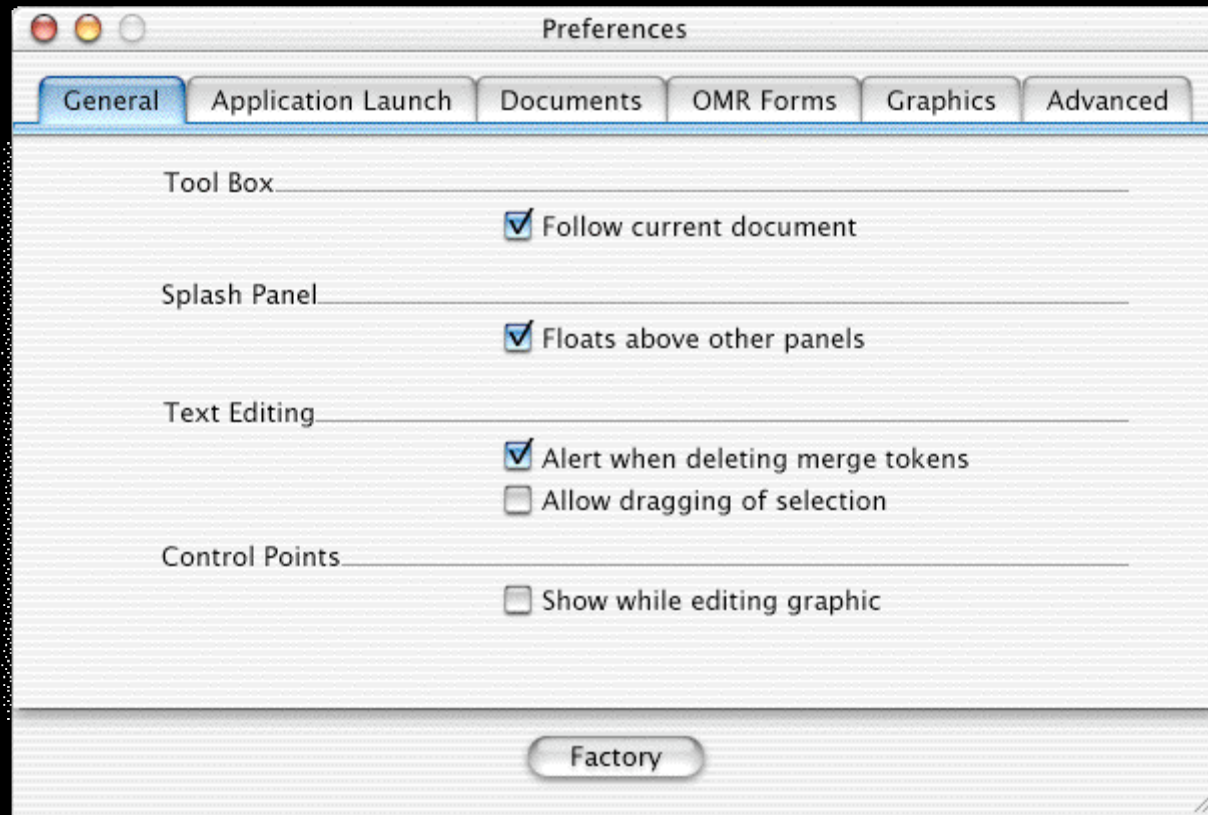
Preferences

General | Application Launch | Documents | OMR Forms | Graphics | Advanced

Tool Box

Follow current document

Splash Panel

Floats above other panels

Text Editing

Alert when deleting merge tokens

Allow dragging of selection

Control Points

Show while editing graphic

Factory